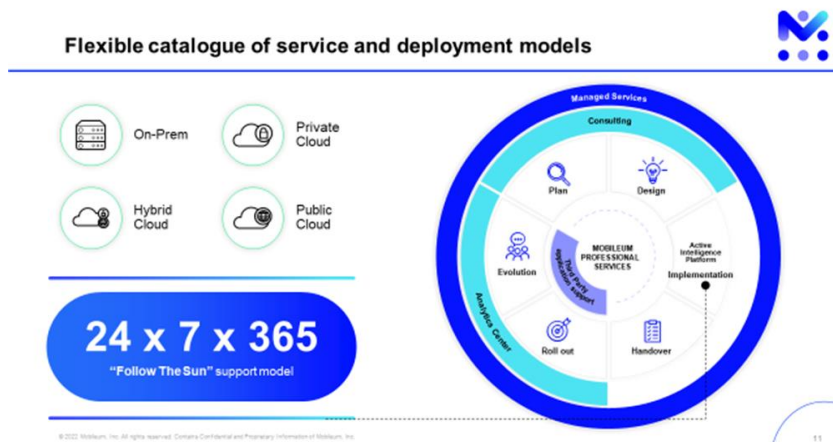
Flexible catalogue of service and deployment models

On-Prem

Private Cloud

Hybrid Cloud

Public Cloud

24 x 7 x 365

"Follow The Sun" support model

Managed Services

Consulting

Plan

Design

Active Intelligence Platform

Implementation

Handover

Roll out

Evolution

MOBILEUM PROFESSIONAL SERVICES

Third Party application support

Analytics Center

© 2022 Mobileum, Inc. All rights reserved. Contains Confidential and Proprietary Information of Mobileum, Inc.

11